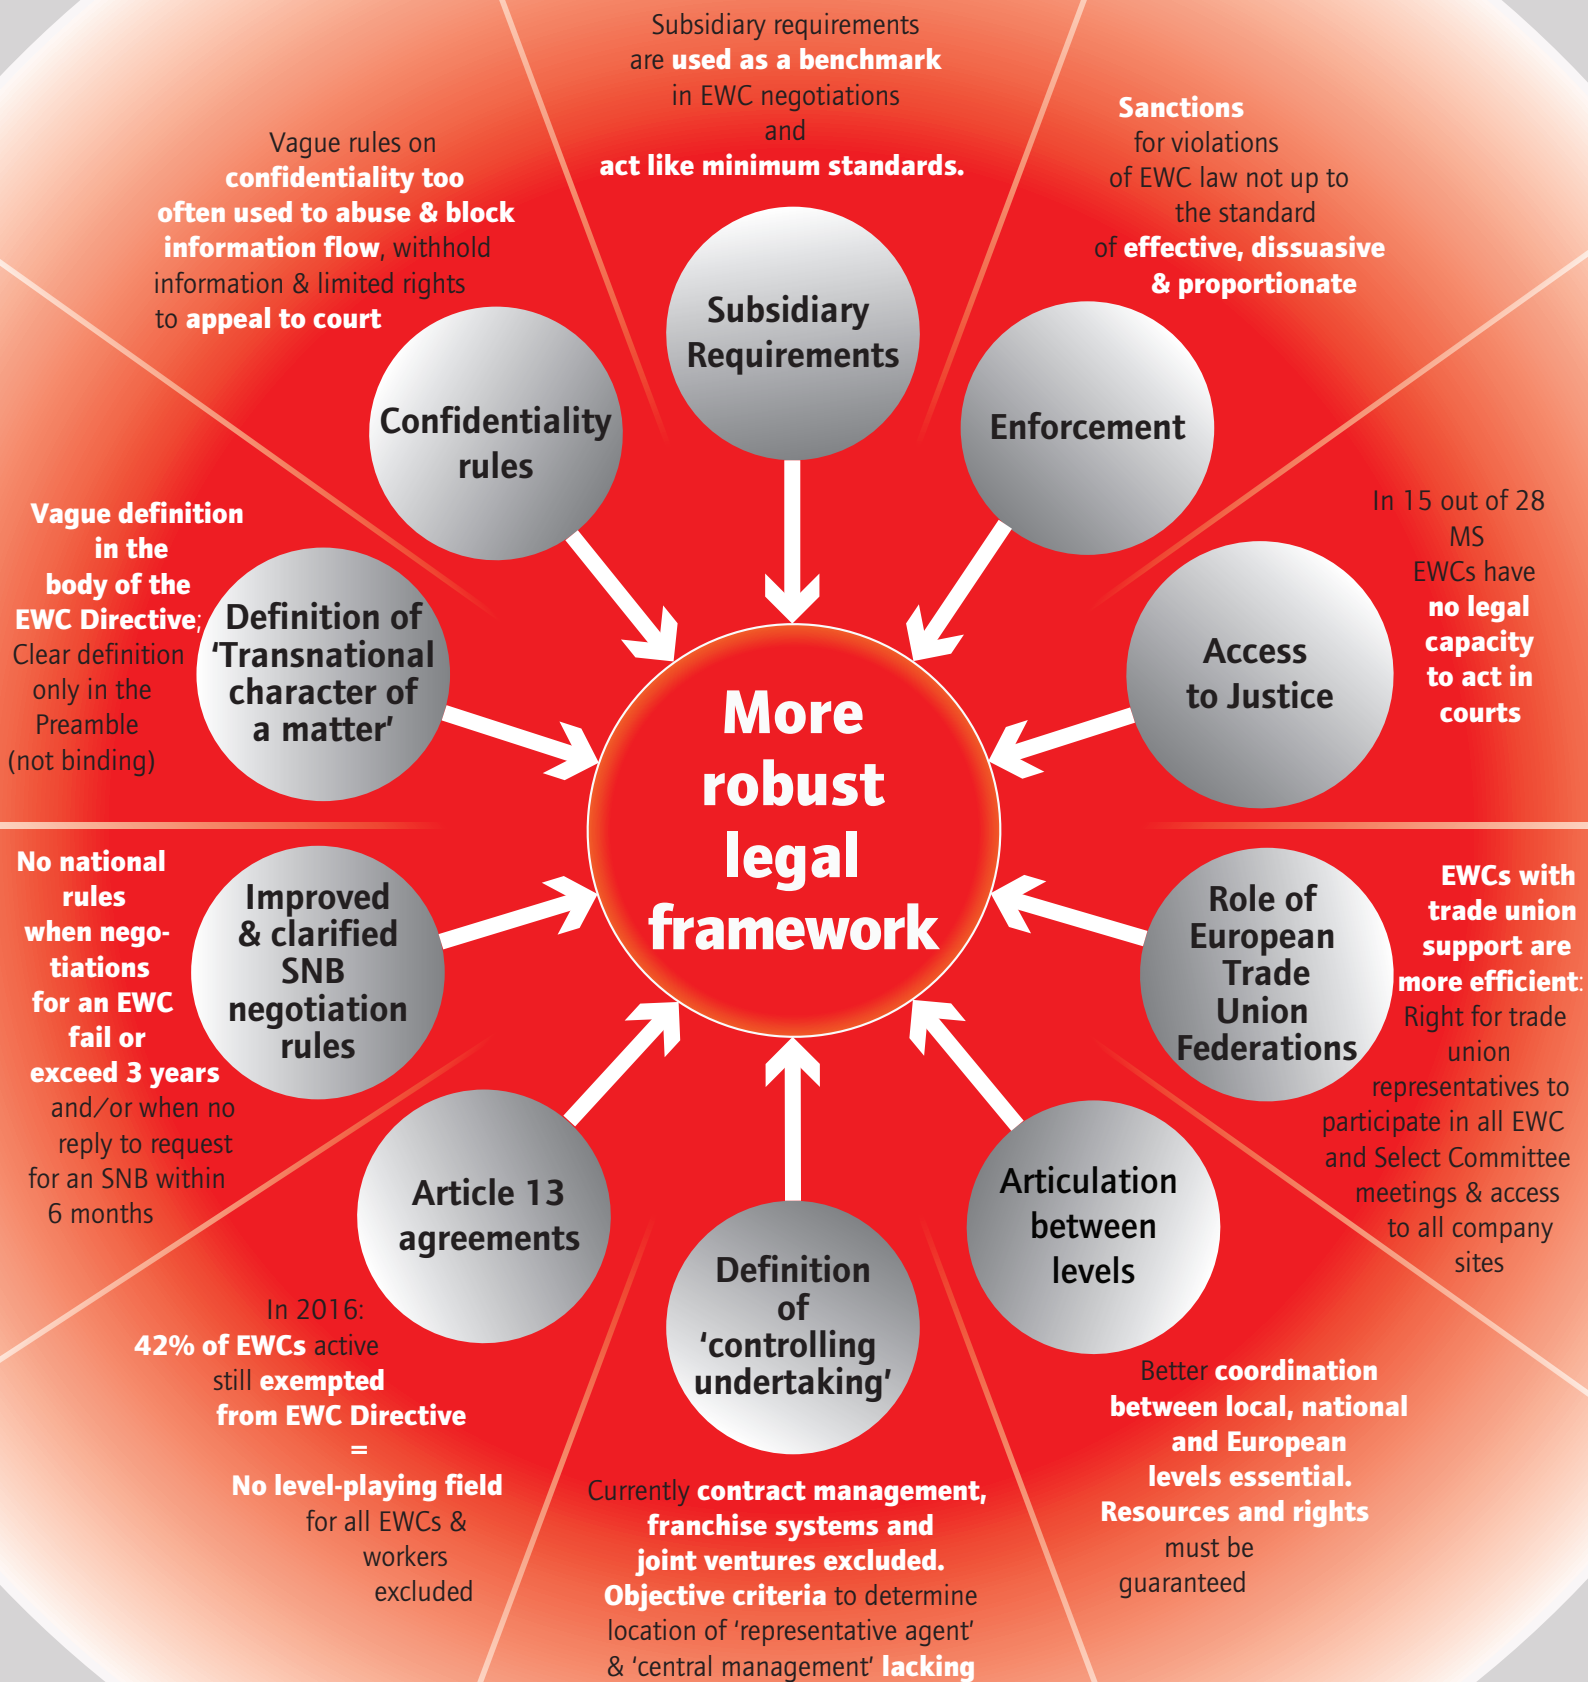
Subsidiary requirements are used as a benchmark in EWC negotiations and act like minimum standards.

Vague rules on confidentiality too often used to abuse & block information flow, withhold information & limited rights to appeal to court

Sanctions for violations of EWC law not up to the standard of effective, dissuasive & proportionate

Subsidiary Requirements

Confidentiality rules

Enforcement

Vague definition in the body of the EWC Directive; Clear definition only in the Preamble (not binding)

Definition of 'Transnational character of a matter'

More robust legal framework

Access to Justice

In 15 out of 28 MS EWCs have no legal capacity to act in courts

No national rules when negotiations for an EWC fail or exceed 3 years and/or when no reply to request for an SNB within 6 months

Improved & clarified SNB negotiation rules

Role of European Trade Union Federations

EWCs with trade union support are more efficient: Right for trade union representatives to participate in all EWC and Select Committee meetings & access to all company sites

Article 13 agreements

Articulation between levels

Definition of 'controlling undertaking'

In 2016: 42% of EWCs active still exempted from EWC Directive = No level-playing field for all EWCs & workers excluded

Currently contract management, franchise systems and joint ventures excluded. Objective criteria to determine location of 'representative agent' & 'central management' lacking

Better coordination between local, national and European levels essential. Resources and rights must be guaranteed